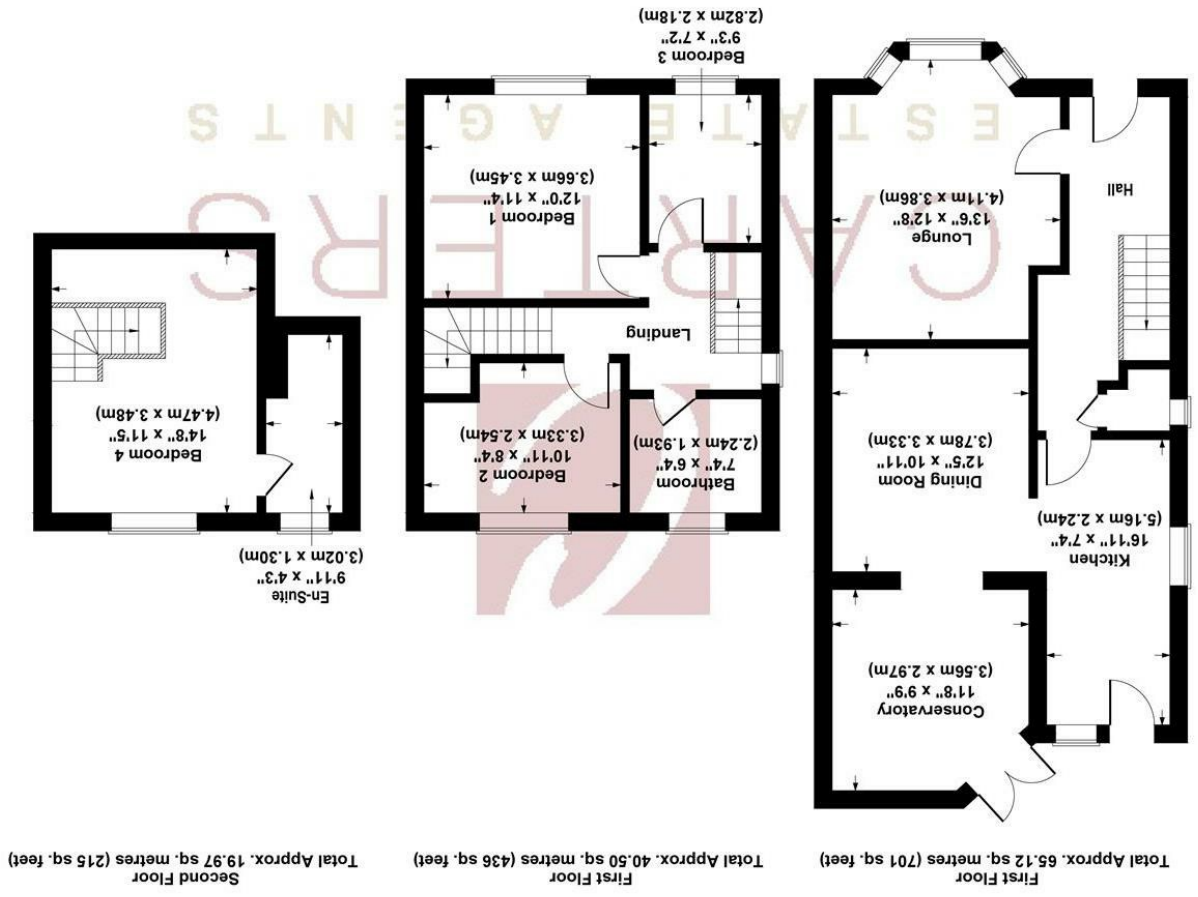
Bedroom 3
9'3" x 7'2"
(2.82m x 2.18m)

C A R T E R S
E S T A T E A G E N T S

Bedroom 1
12'0" x 11'4"
(3.66m x 3.45m)

Landing

Bedroom 2
10'11" x 8'4"
(3.33m x 2.54m)

Bathroom
7'4" x 6'4"
(2.24m x 1.93m)

Bedroom 4
14'8" x 11'5"
(4.47m x 3.48m)

En-Suite
9'11" x 4'3"
(3.02m x 1.30m)

Lounge
13'6" x 12'8"
(4.11m x 3.86m)

Hall

Dining Room
12'5" x 10'11"
(3.78m x 3.33m)

Kitchen
16'11" x 7'4"
(5.16m x 2.24m)

Conservatory
11'8" x 9'9"
(3.56m x 2.97m)

Second Floor
Total Approx. 19.97 sq. metres (215 sq. feet)

First Floor
Total Approx. 40.50 sq. metres (436 sq. feet)

First Floor
Total Approx. 65.12 sq. metres (701 sq. feet)